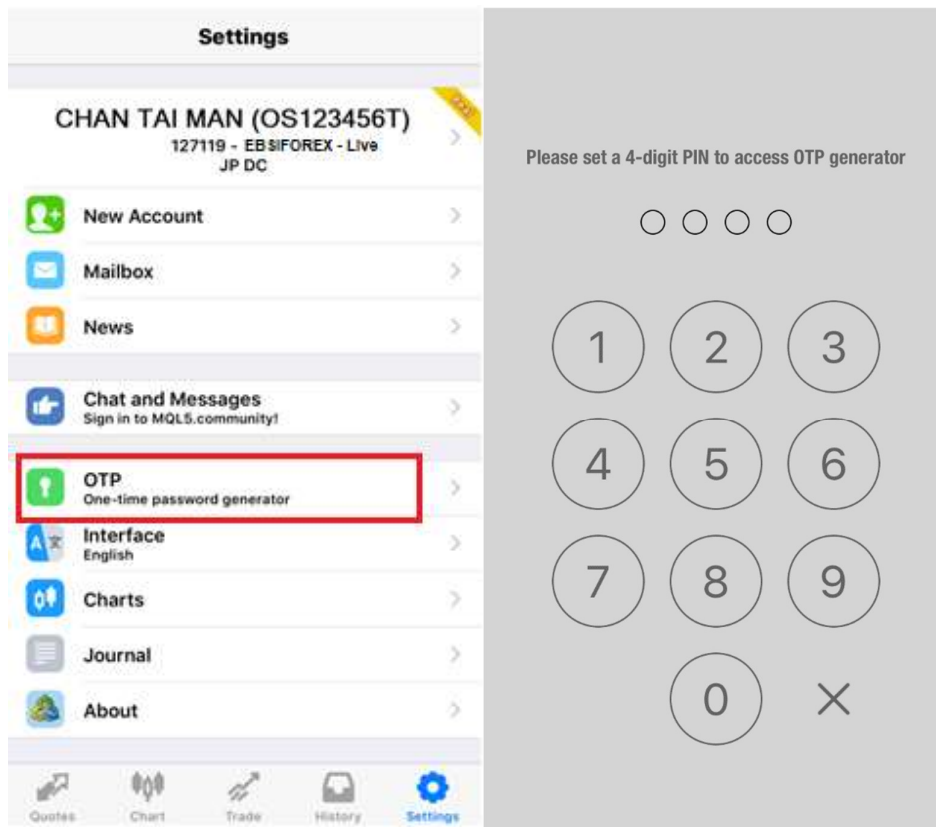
Settings

CHAN TAI MAN (OS123456T)
127119 - EBSIFOREX - Live
JP DC

New Account

Mailbox

News

Chat and Messages
Sign in to MQL5.community!

OTP
One-time password generator

Interface
English

Charts

Journal

About

Quotes Chart Trade History Settings

Please set a 4-digit PIN to access OTP generator

1 2 3
4 5 6
7 8 9
0